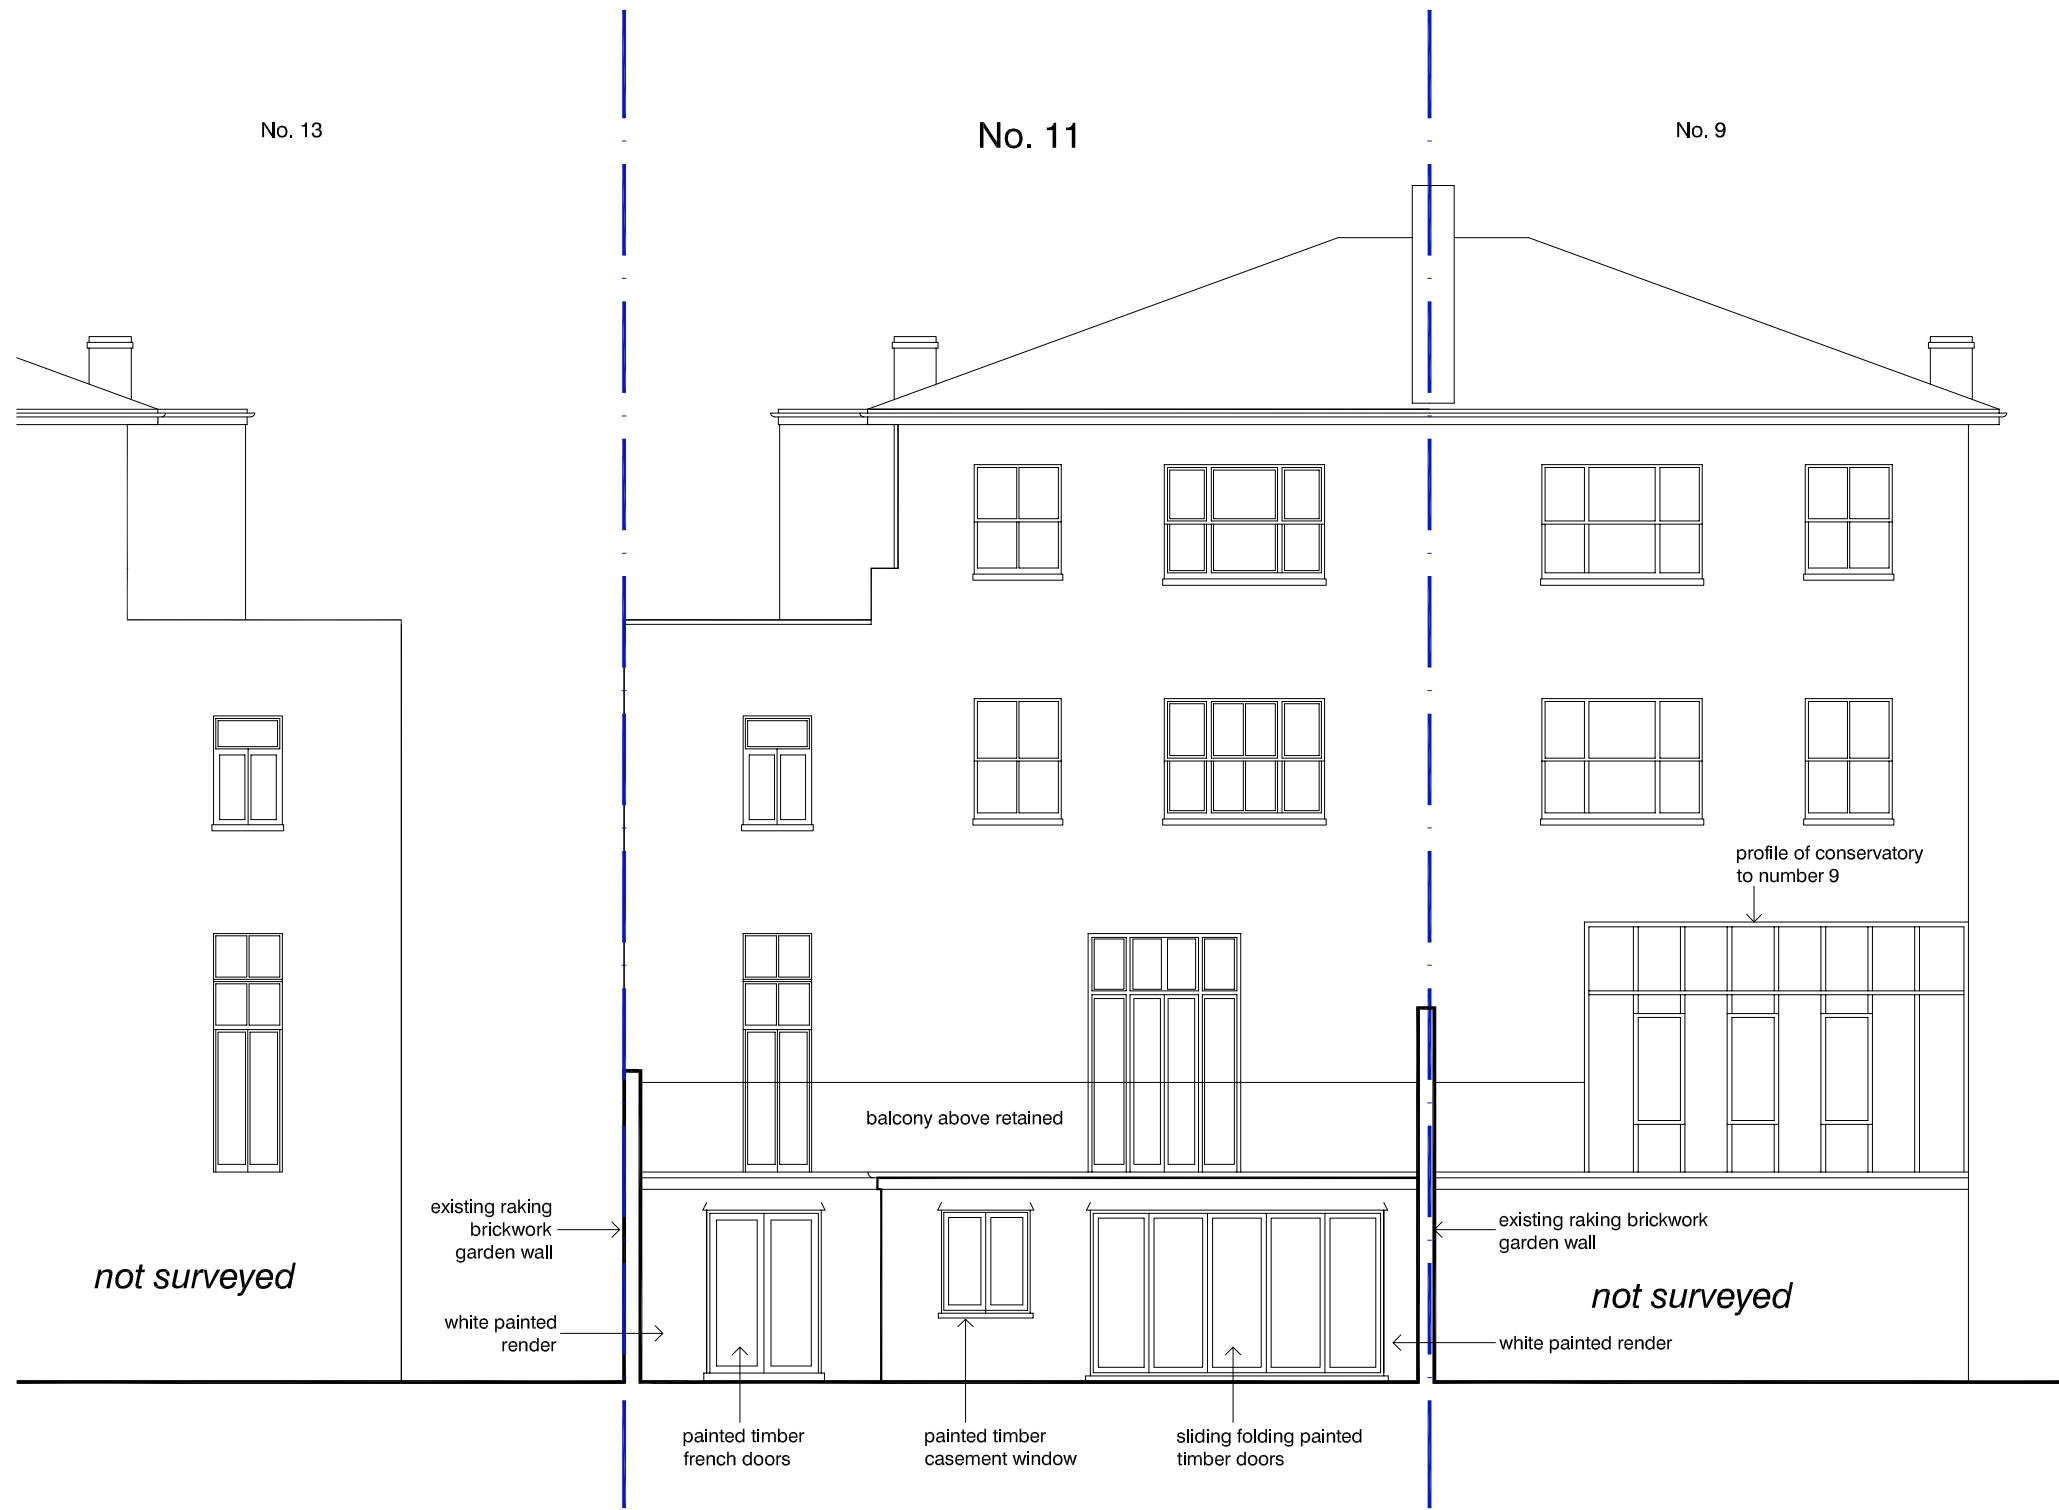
No. 13

No. 11

No. 9

profile of conservatory to number 9

balcony above retained

existing raking brickwork garden wall

existing raking brickwork garden wall

not surveyed

not surveyed

white painted render

white painted render

painted timber french doors

painted timber casement window

sliding folding painted timber doors